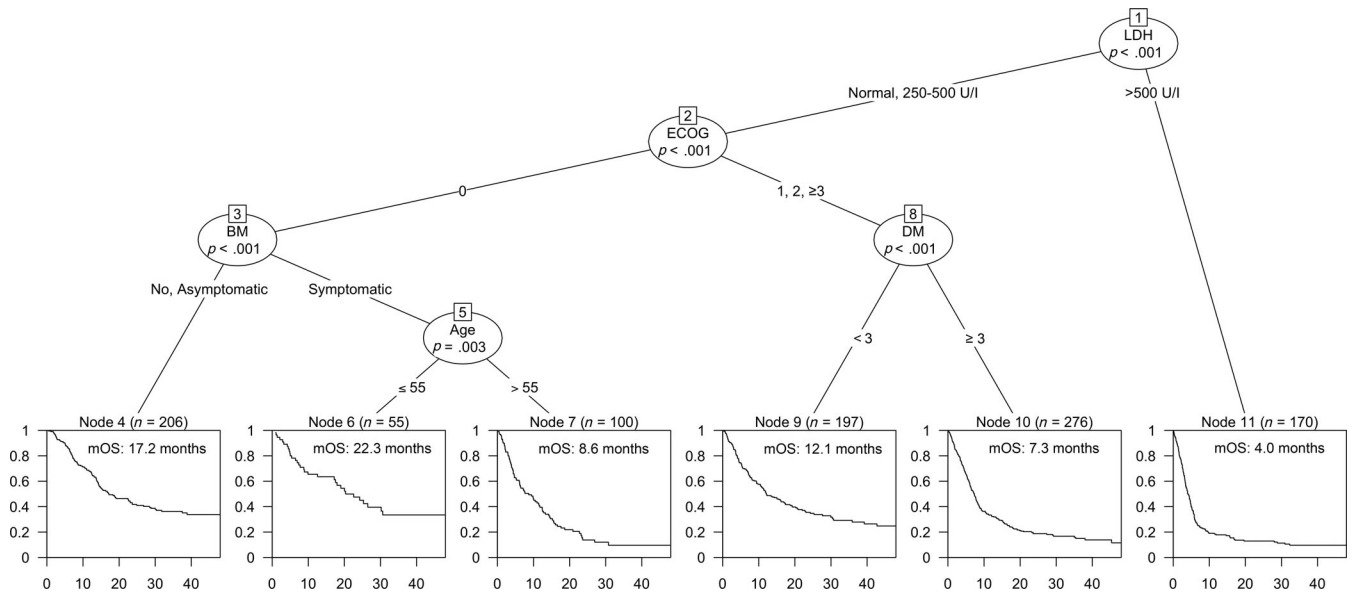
1
LDH
$p$ < .001

Normal, 250-500 U/l

>500 U/l

2
ECOG
$p$ < .001

0

1, 2, ≥3

3
BM
$p$ < .001

No, Asymptomatic

Symptomatic

5
Age
$p$ = .003

≤ 55

> 55

8
DM
$p$ < .001

< 3

≥ 3

Node 4 ($n$ = 206)
mOS: 17.2 months
1
0.8
0.6
0.4
0.2
0
0 10 20 30 40

Node 6 ($n$ = 55)
mOS: 22.3 months
1
0.8
0.6
0.4
0.2
0
0 10 20 30 40

Node 7 ($n$ = 100)
mOS: 8.6 months
1
0.8
0.6
0.4
0.2
0
0 10 20 30 40

Node 9 ($n$ = 197)
mOS: 12.1 months
1
0.8
0.6
0.4
0.2
0
0 10 20 30 40

Node 10 ($n$ = 276)
mOS: 7.3 months
1
0.8
0.6
0.4
0.2
0
0 10 20 30 40

Node 11 ($n$ = 170)
mOS: 4.0 months
1
0.8
0.6
0.4
0.2
0
0 10 20 30 40